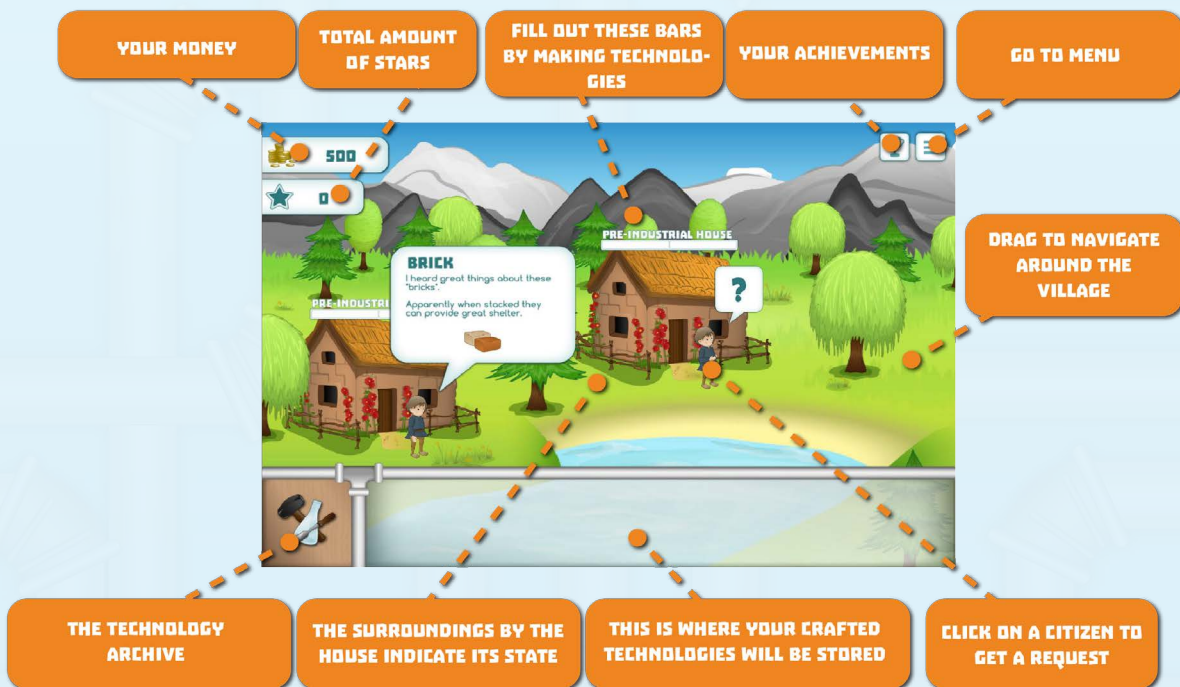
YOUR MONEY

TOTAL AMOUNT OF STARS

FILL OUT THESE BARS BY MAKING TECHNOLOGIES

YOUR ACHIEVEMENTS

GO TO MENU

500

0

PRE-INDUSTRIAL HOUSE

PRE-INDUSTRI

BRICK
I heard great things about these "bricks".

Apparently when stacked they can provide great shelter.

?

DRAG TO NAVIGATE AROUND THE VILLAGE

THE TECHNOLOGY ARCHIVE

THE SURROUNDINGS BY THE HOUSE INDICATE ITS STATE

THIS IS WHERE YOUR CRAFTED TECHNOLOGIES WILL BE STORED

CLICK ON A CITIZEN TO GET A REQUEST